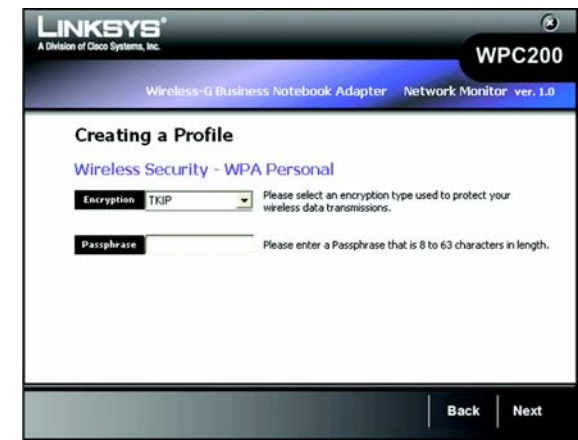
LINKSYS®
A Division of Cisco Systems, Inc.

WPC200

Wireless-G Business Notebook Adapter Network Monitor ver. 1.0

Creating a Profile

Wireless Security - WPA Personal

Encryption TKIP

Please select an encryption type used to protect your wireless data transmissions.

Passphrase

Please enter a Passphrase that is 8 to 63 characters in length.

Back Next